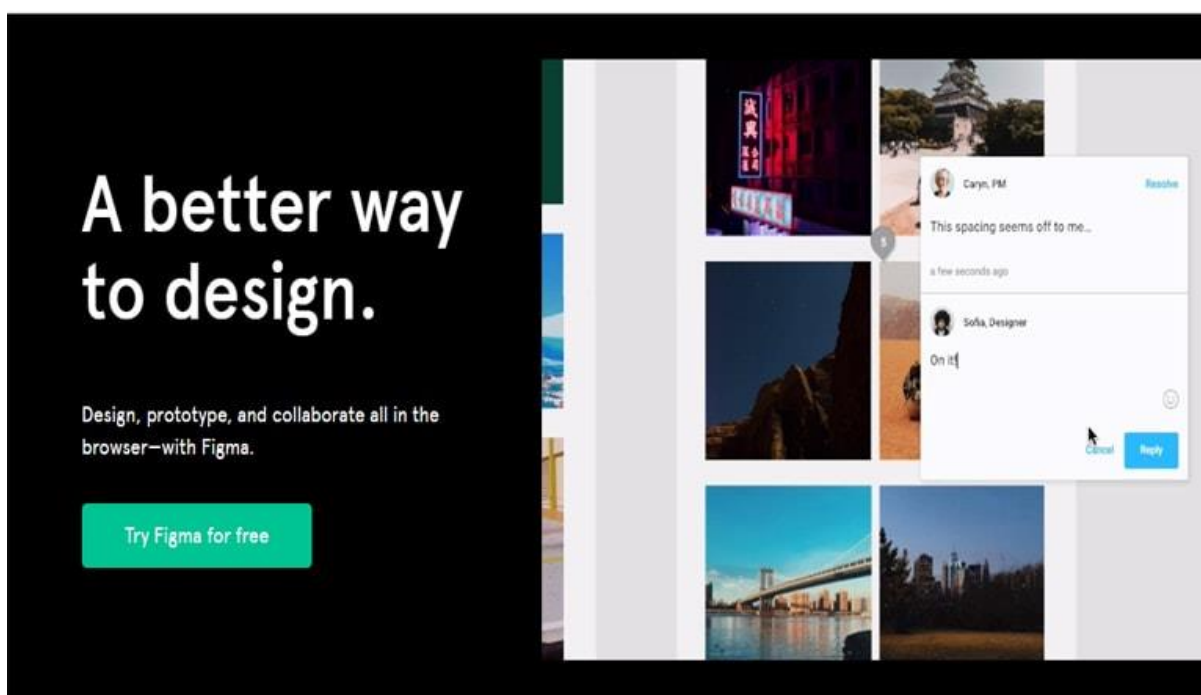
A better way to design.

Design, prototype, and collaborate all in the browser—with Figma.

Try Figma for free

Caryn, PM

Resolve

This spacing seems off to me...

a few seconds ago

Sofia, Designer

On it!

Cancel

Reply